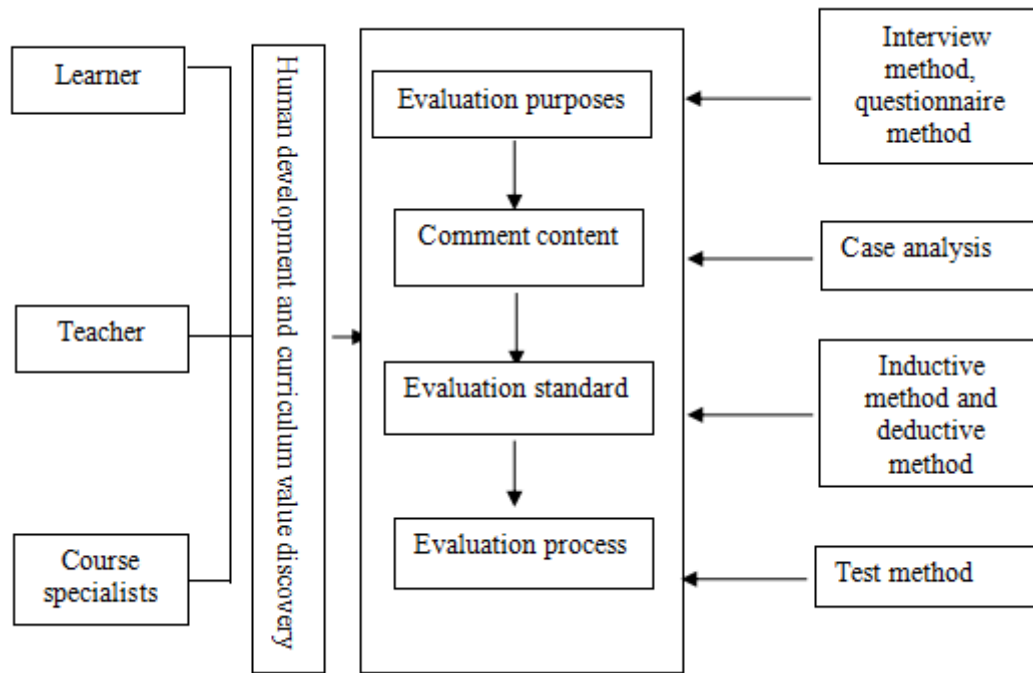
Learner

Teacher

Course specialists

Human development and curriculum value discovery

Evaluation purposes

Comment content

Evaluation standard

Evaluation process

Interview method, questionnaire method

Case analysis

Inductive method and deductive method

Test method